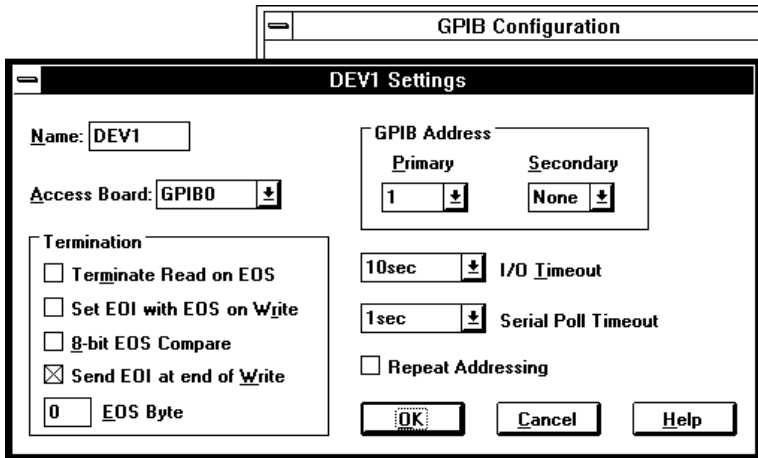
GPIB Configuration

DEV1 Settings

Name: DEV1

Access Board: GPIB0

Termination

Terminate Read on EOS

Set EOI with EOS on Write

8-bit EOS Compare

Send EOI at end of Write

0 EOS Byte

GPIB Address

Primary

1

Secondary

None

10sec I/O Timeout

1sec Serial Poll Timeout

Repeat Addressing

OK

Cancel

Help